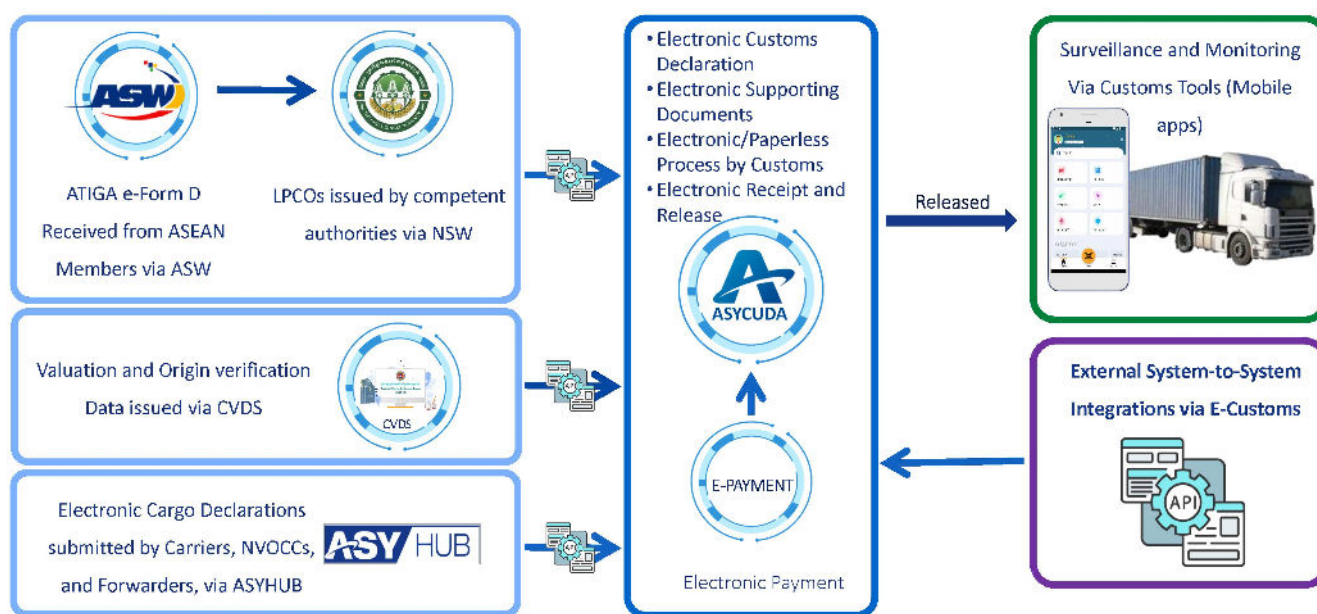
ASW

ATIGA e-Form D Received from ASEAN Members via ASW

LPCOs issued by competent authorities via NSW

Valuation and Origin verification Data issued via CVDS

CVDS

Electronic Cargo Declarations submitted by Carriers, NVOCCs, and Forwarders, via ASYHUB

ASY HUB

• Electronic Customs Declaration
• Electronic Supporting Documents
• Electronic/Paperless Process by Customs
• Electronic Receipt and Release

ASYCUDA

E-PAYMENT

Electronic Payment

Released

Surveillance and Monitoring Via Customs Tools (Mobile apps)

External System-to-System Integrations via E-Customs

API